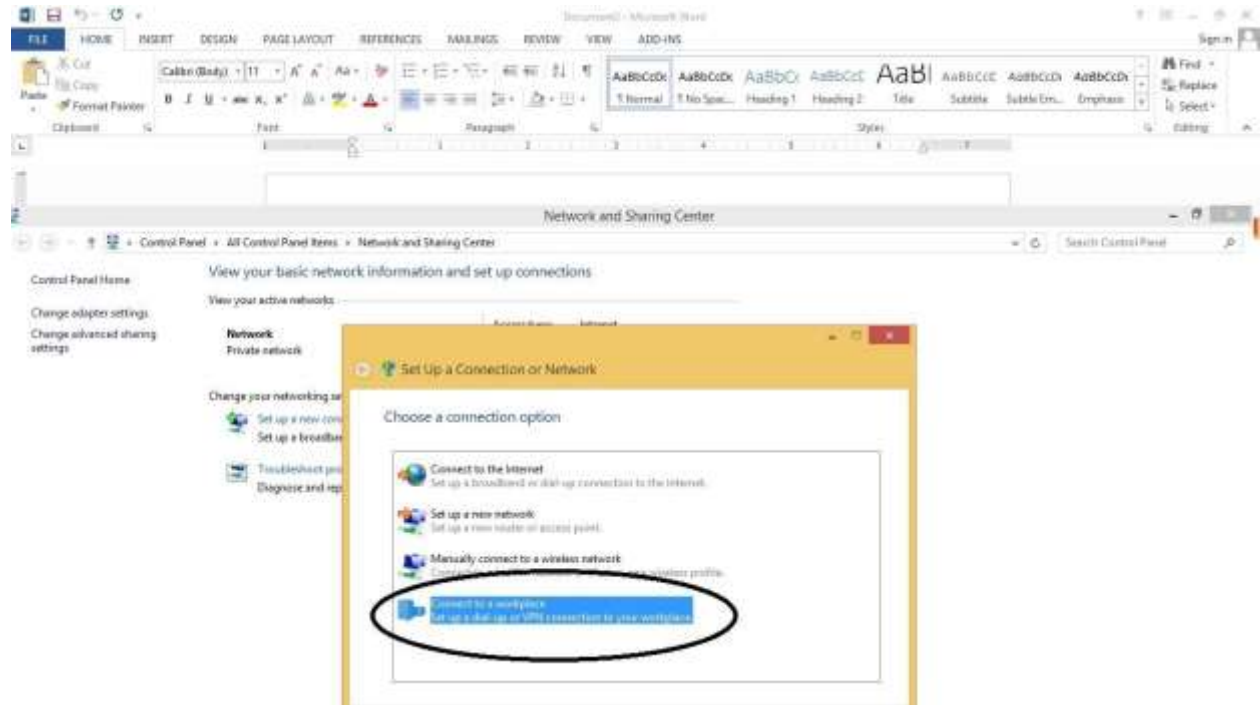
Document1 - Microsoft Word

FILE HOME INSERT DESIGN PAGE LAYOUT REFERENCES MAILINGS REVIEW VIEW ADD-INS

Sign in

Cut
Copy
Paste
Format Painter
Clipboard

Calibri (Body) 11
Font

Paragraph

AaBbCcDc ¶ Normal
AaBbCcDc ¶ No Spac...
AaBbCc Heading 1
AaBbCcC Heading 2
AaBl Title
AaBbCcC Subtitle
AaBbCcDi Subtle Em...
AaBbCcDi Emphasis
Styles

Find
Replace
Select
Editing

Network and Sharing Center

Control Panel › All Control Panel Items › Network and Sharing Center

Search Control Panel

Control Panel Home

Change adapter settings

Change advanced sharing settings

View your basic network information and set up connections

View your active networks

Network
Private network

Access type: Internet

Change your networking se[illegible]

Set up a new con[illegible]
Set up a broadban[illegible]

Troubleshoot pro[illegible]
Diagnose and rep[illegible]

Set Up a Connection or Network

Choose a connection option

Connect to the Internet
Set up a broadband or dial-up connection to the Internet.

Set up a new network
Set up a new router or access point.

Manually connect to a wireless network
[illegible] wireless profile.

Connect to a workplace
Set up a dial-up or VPN connection to your workplace.